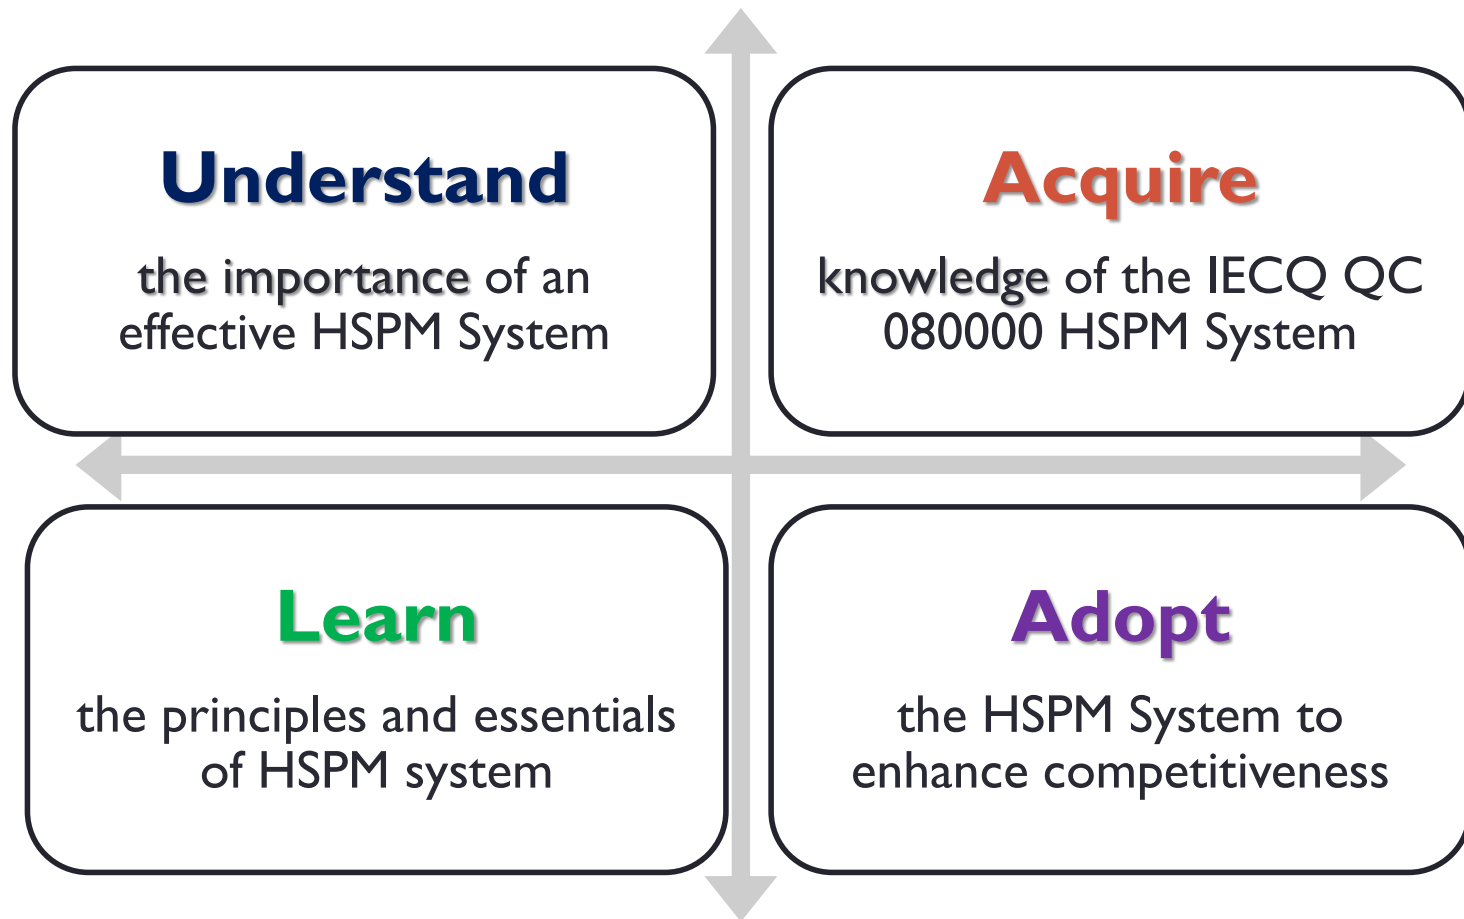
Understand

the importance of an effective HSPM System

Acquire

knowledge of the IECQ QC 080000 HSPM System

Learn

the principles and essentials of HSPM system

Adopt

the HSPM System to enhance competitiveness